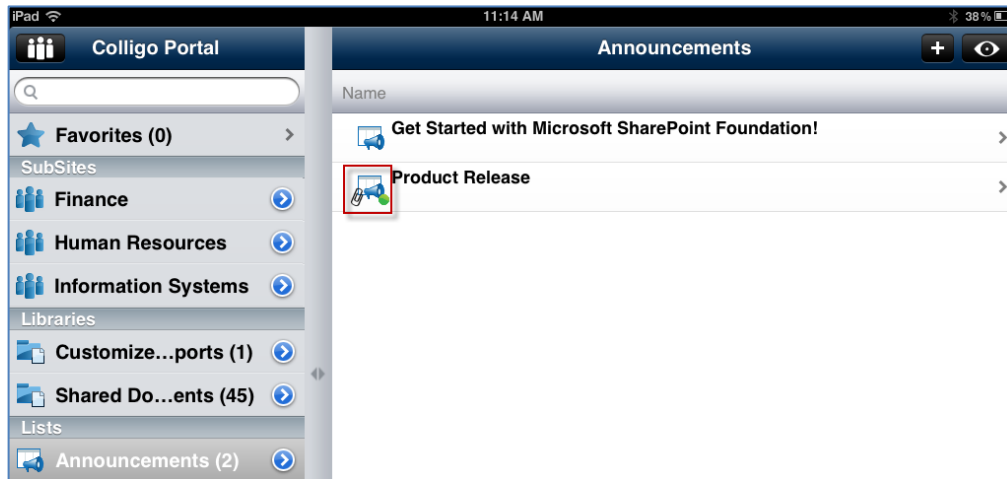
iPad

11:14 AM

38%

Colligo Portal

Announcements

+

Name

Favorites (0)

SubSites

Finance

Human Resources

Information Systems

Libraries

Customize…ports (1)

Shared Do…ents (45)

Lists

Announcements (2)

Get Started with Microsoft SharePoint Foundation!

Product Release